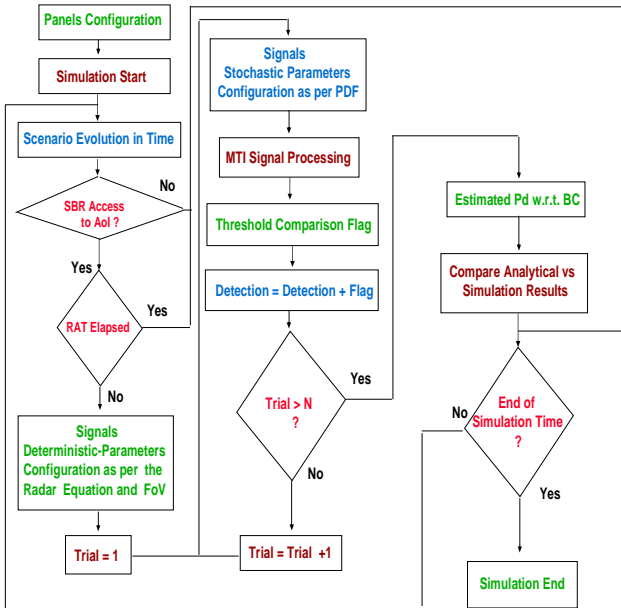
Panels Configuration

Simulation Start

Scenario Evolution in Time

SBR Access to AoI ?

No

Yes

RAT Elapsed

Yes

No

Signals Deterministic-Parameters Configuration as per the Radar Equation and FoV

Trial = 1

Signals Stochastic Parameters Configuration as per PDF

MTI Signal Processing

Threshold Comparison Flag

Detection = Detection + Flag

Trial > N ?

Yes

No

Trial = Trial +1

Estimated Pd w.r.t. BC

Compare Analytical vs Simulation Results

No

End of Simulation Time ?

Yes

Simulation End